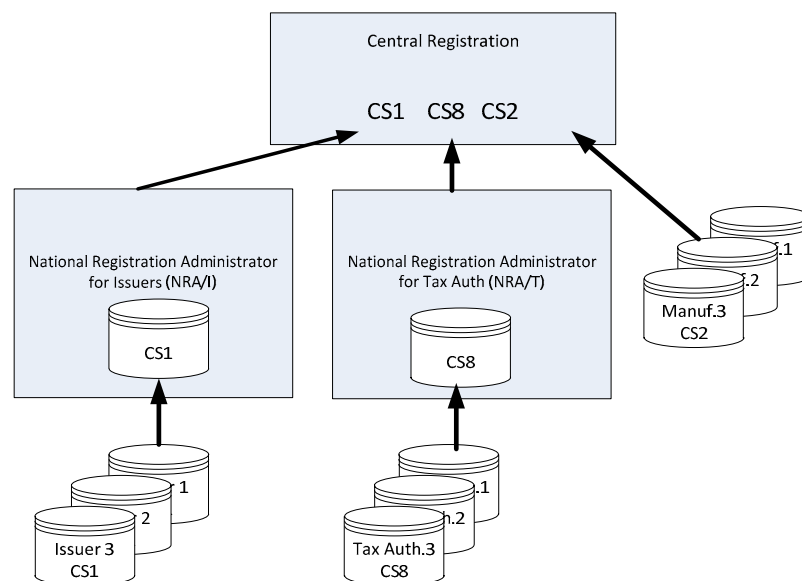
Central Registration

CS1 CS8 CS2

National Registration Administrator for Issuers (NRA/I)

CS1

National Registration Administrator for Tax Auth (NRA/T)

CS8

.1

.2

Manuf.3
CS2

1

2

Issuer 3
CS1

.1

h.2

Tax Auth.3
CS8